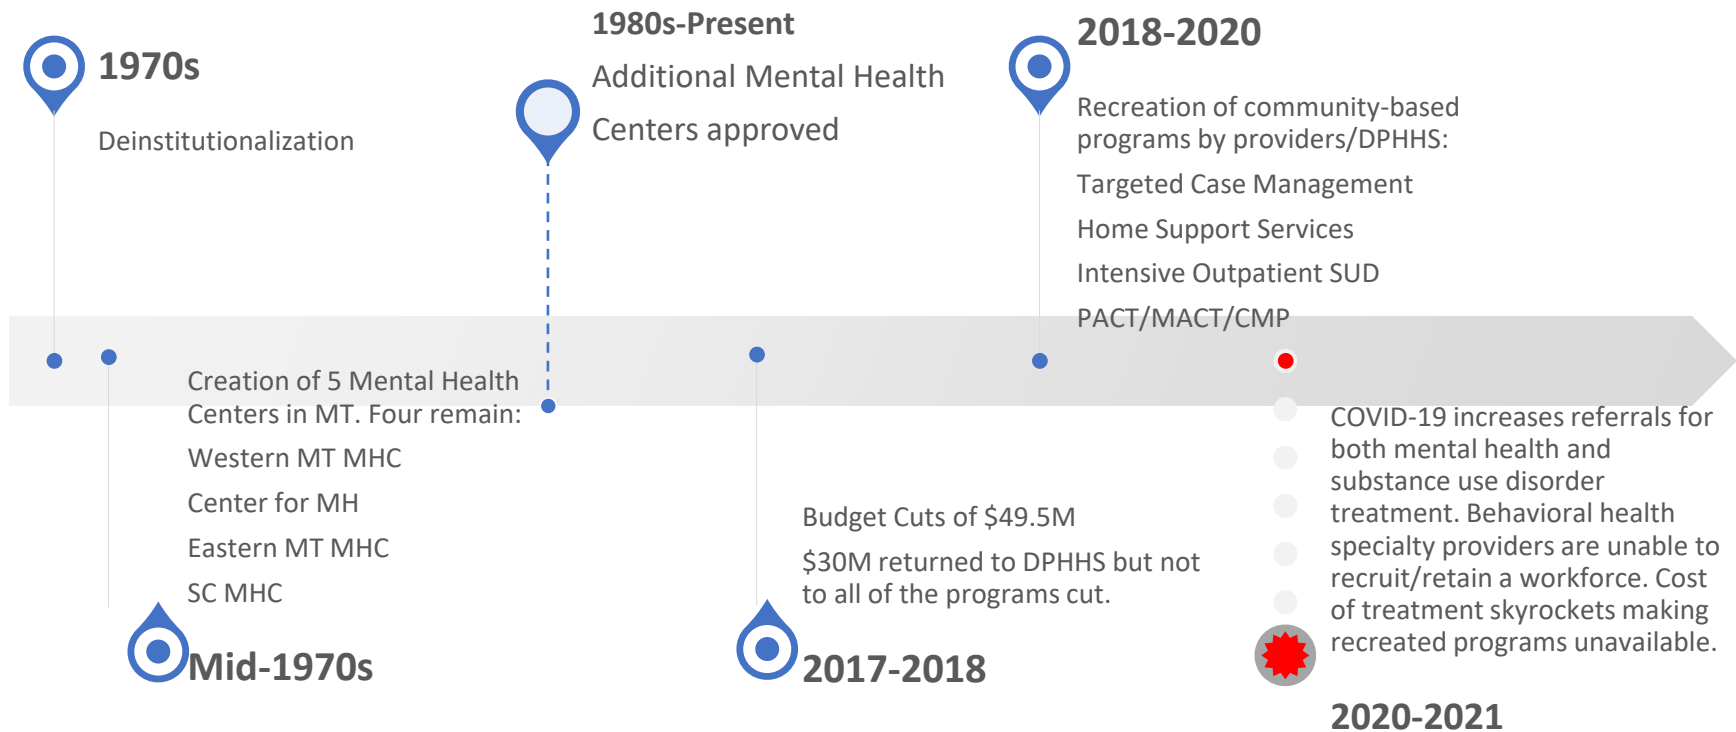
1970s

Deinstitutionalization

1980s-Present

Additional Mental Health Centers approved

2018-2020

Recreation of community-based programs by providers/DPHHS:

Targeted Case Management

Home Support Services

Intensive Outpatient SUD

PACT/MACT/CMP

Creation of 5 Mental Health Centers in MT. Four remain:

Western MT MHC

Center for MH

Eastern MT MHC

SC MHC

Mid-1970s

Budget Cuts of $49.5M

$30M returned to DPHHS but not to all of the programs cut.

2017-2018

COVID-19 increases referrals for both mental health and substance use disorder treatment. Behavioral health specialty providers are unable to recruit/retain a workforce. Cost of treatment skyrockets making recreated programs unavailable.

2020-2021